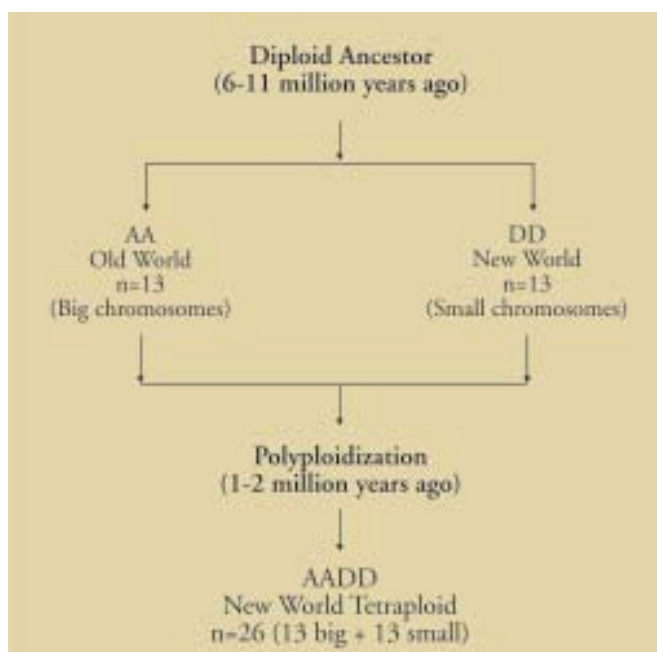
Diploid Ancestor
(6-11 million years ago)

AA
Old World
n=13
(Big chromosomes)

DD
New World
n=13
(Small chromosomes)

Polyploidization
(1-2 million years ago)

AADD
New World Tetraploid
n=26 (13 big + 13 small)